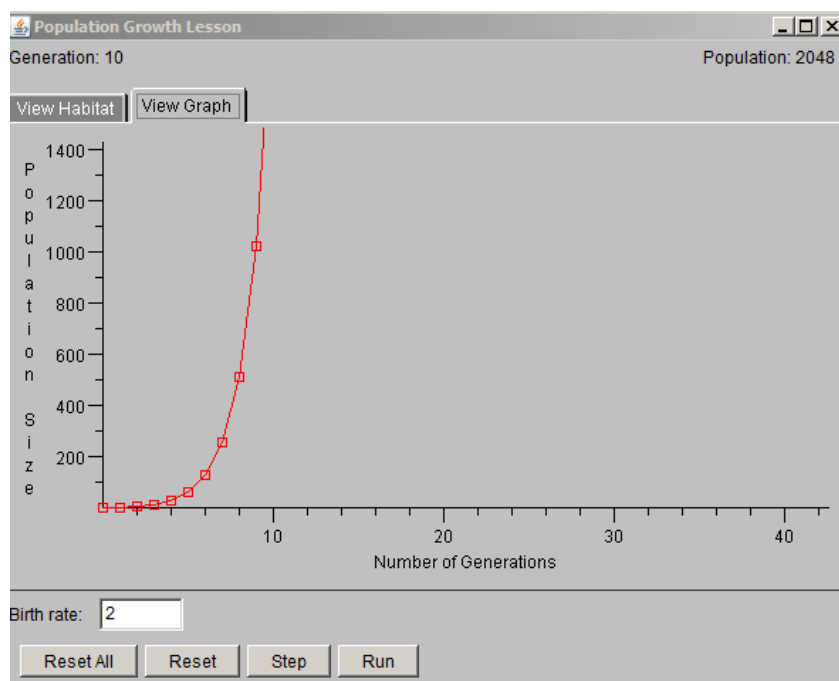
Population Growth Lesson

Generation: 10

Population: 2048

View Habitat

View Graph

Population Size

1400
1200
1000
800
600
400
200

10
20
30
40

Number of Generations

Birth rate: 2

Reset All

Reset

Step

Run